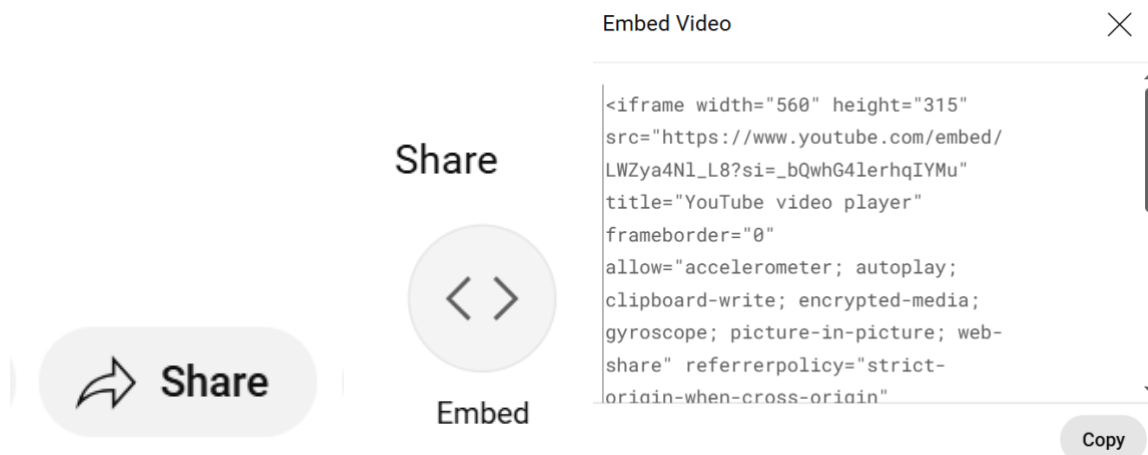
Share

Share

Embed

Embed Video

<iframe width="560" height="315" src="https://www.youtube.com/embed/LWZya4Nl_L8?si=_bQwhG4lerhqIYMu" title="YouTube video player" frameborder="0" allow="accelerometer; autoplay; clipboard-write; encrypted-media; gyroscope; picture-in-picture; web-share" referrerpolicy="strict-origin-when-cross-origin"

Copy